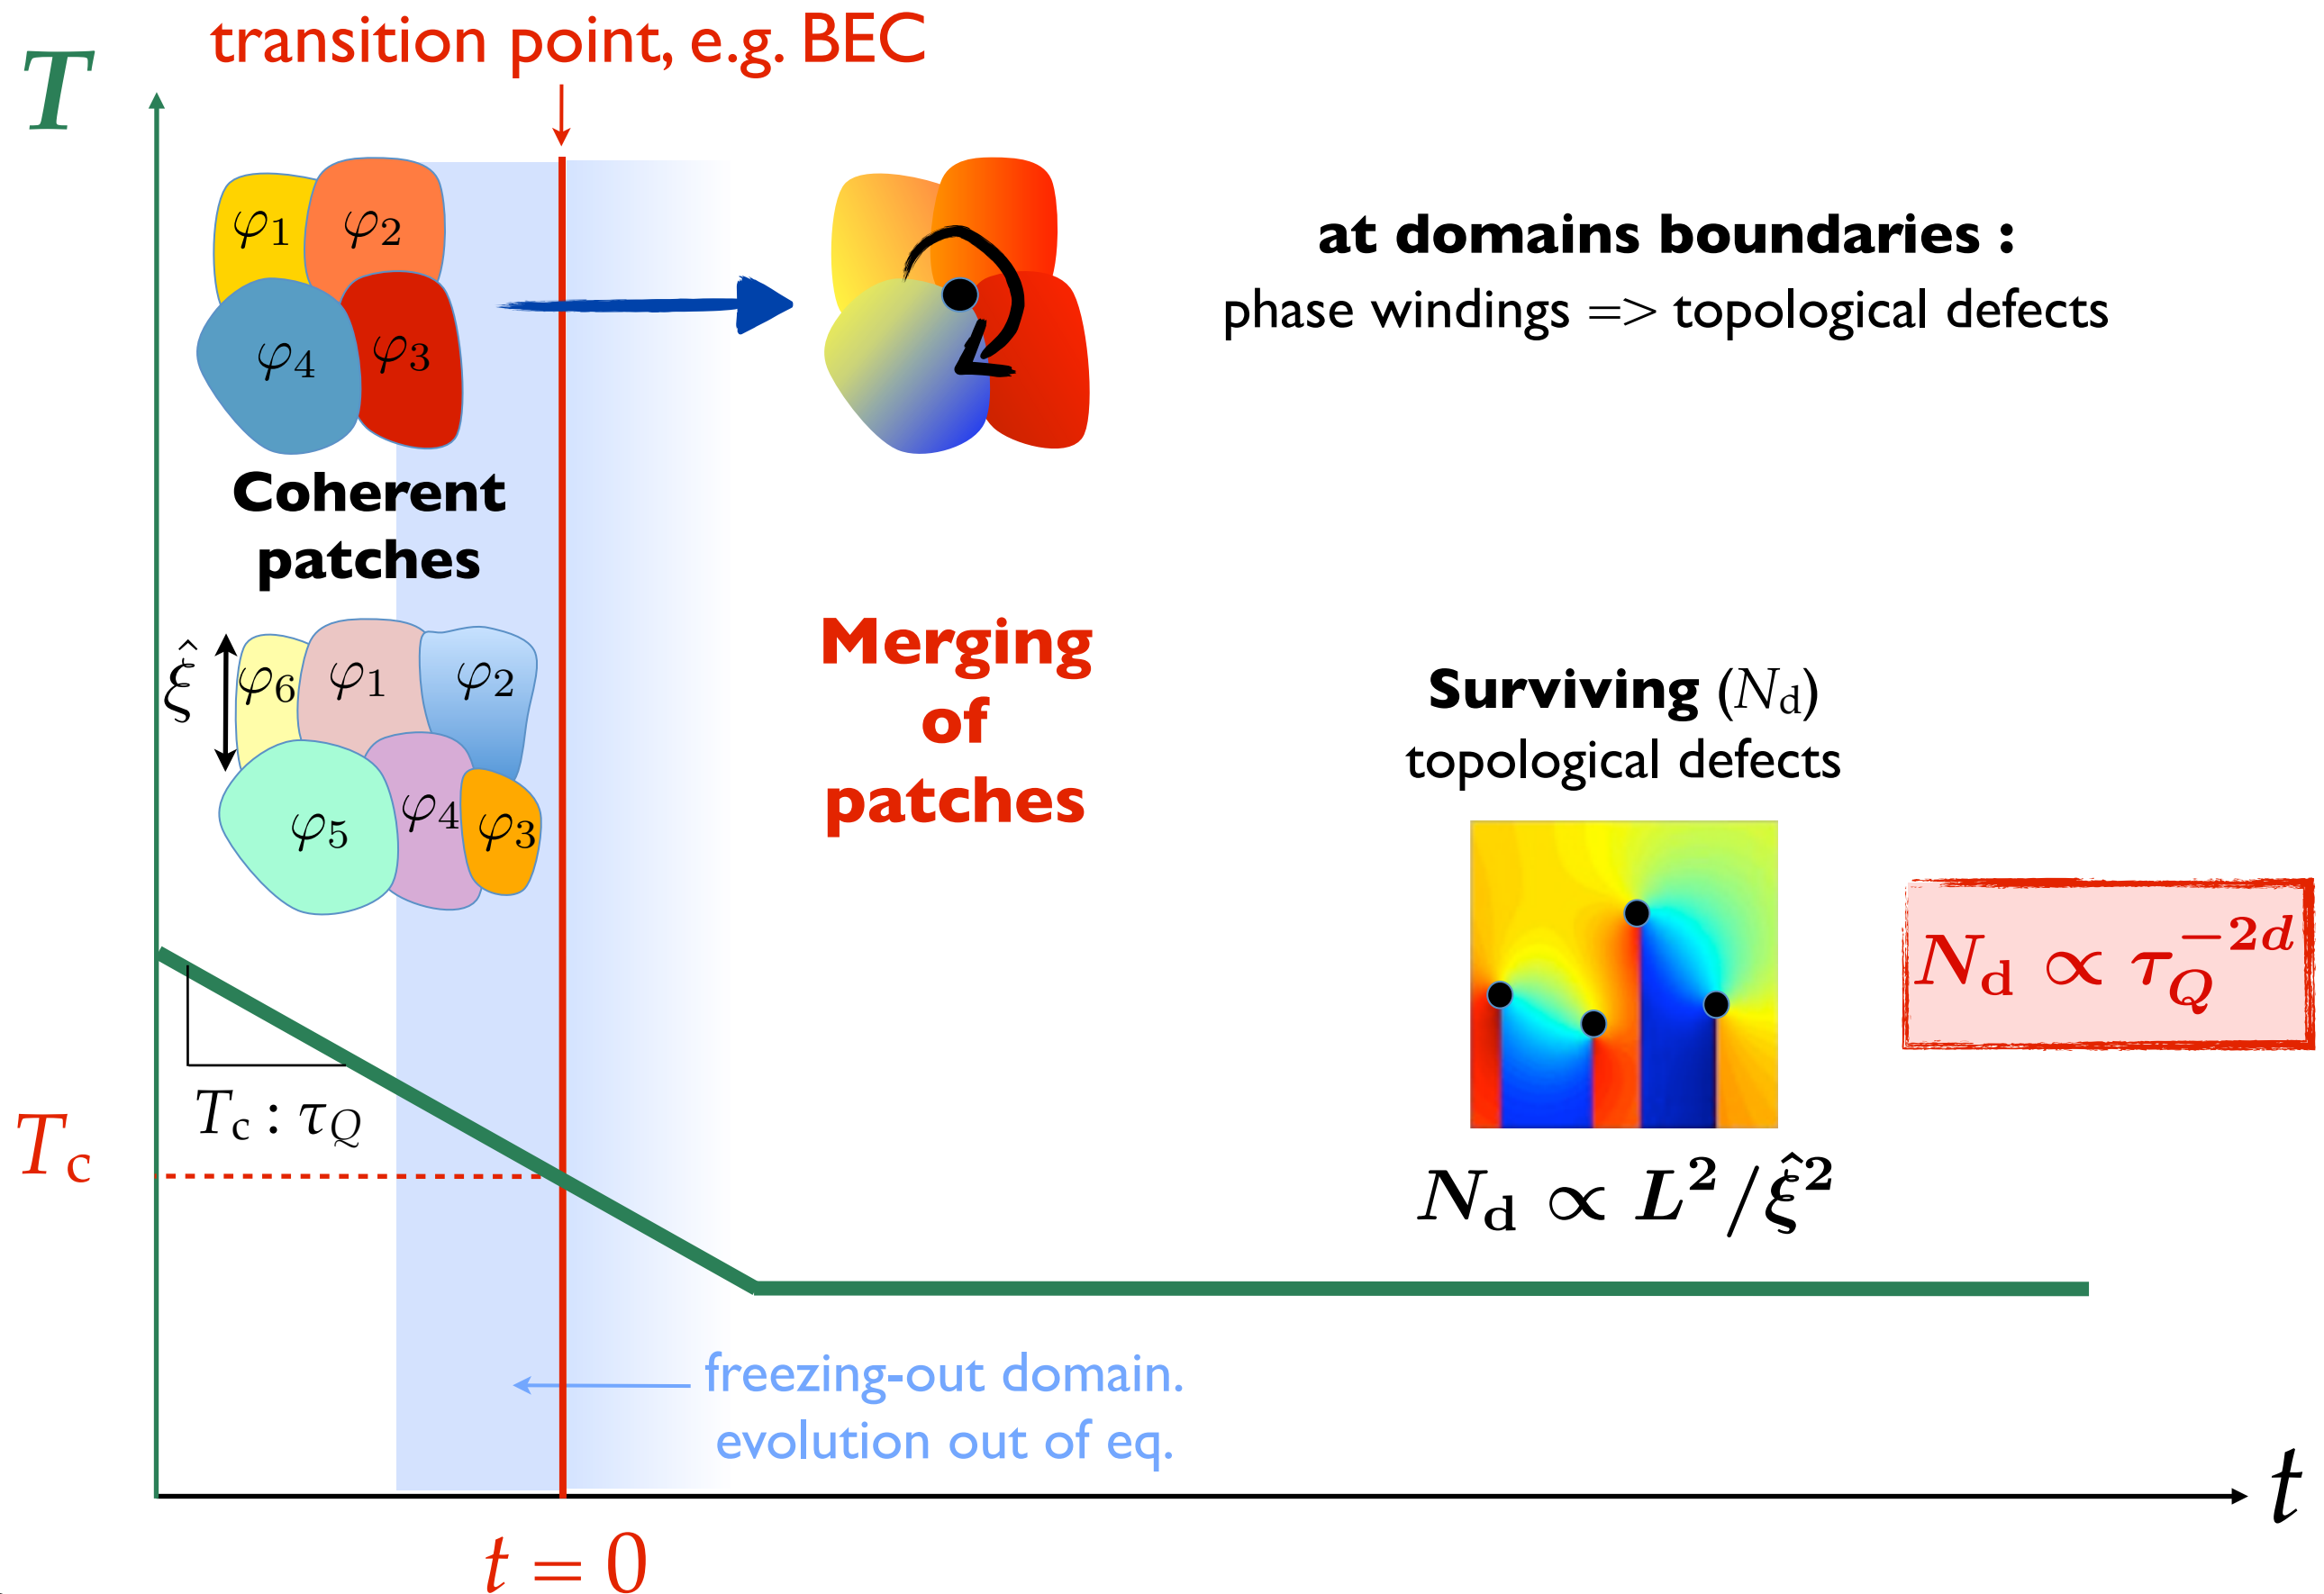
$T$

transition point, e.g. BEC

$\varphi_1$ $\varphi_2$ $\varphi_4$ $\varphi_3$

Coherent patches

$\hat{\xi}$ $\varphi_6$ $\varphi_1$ $\varphi_2$ $\varphi_5$ $\varphi_4$ $\varphi_3$

at domains boundaries :
phase windings => topological defects

Merging of patches

Surviving $(N_\mathrm{d})$ topological defects

$N_\mathrm{d} \propto L^2/\hat{\xi}^2$

$N_\mathrm{d} \propto \tau_Q^{-2d}$

$T_\mathrm{c} : \tau_Q$

$T_\mathrm{c}$

freezing-out domain. evolution out of eq.

$t$

$t = 0$